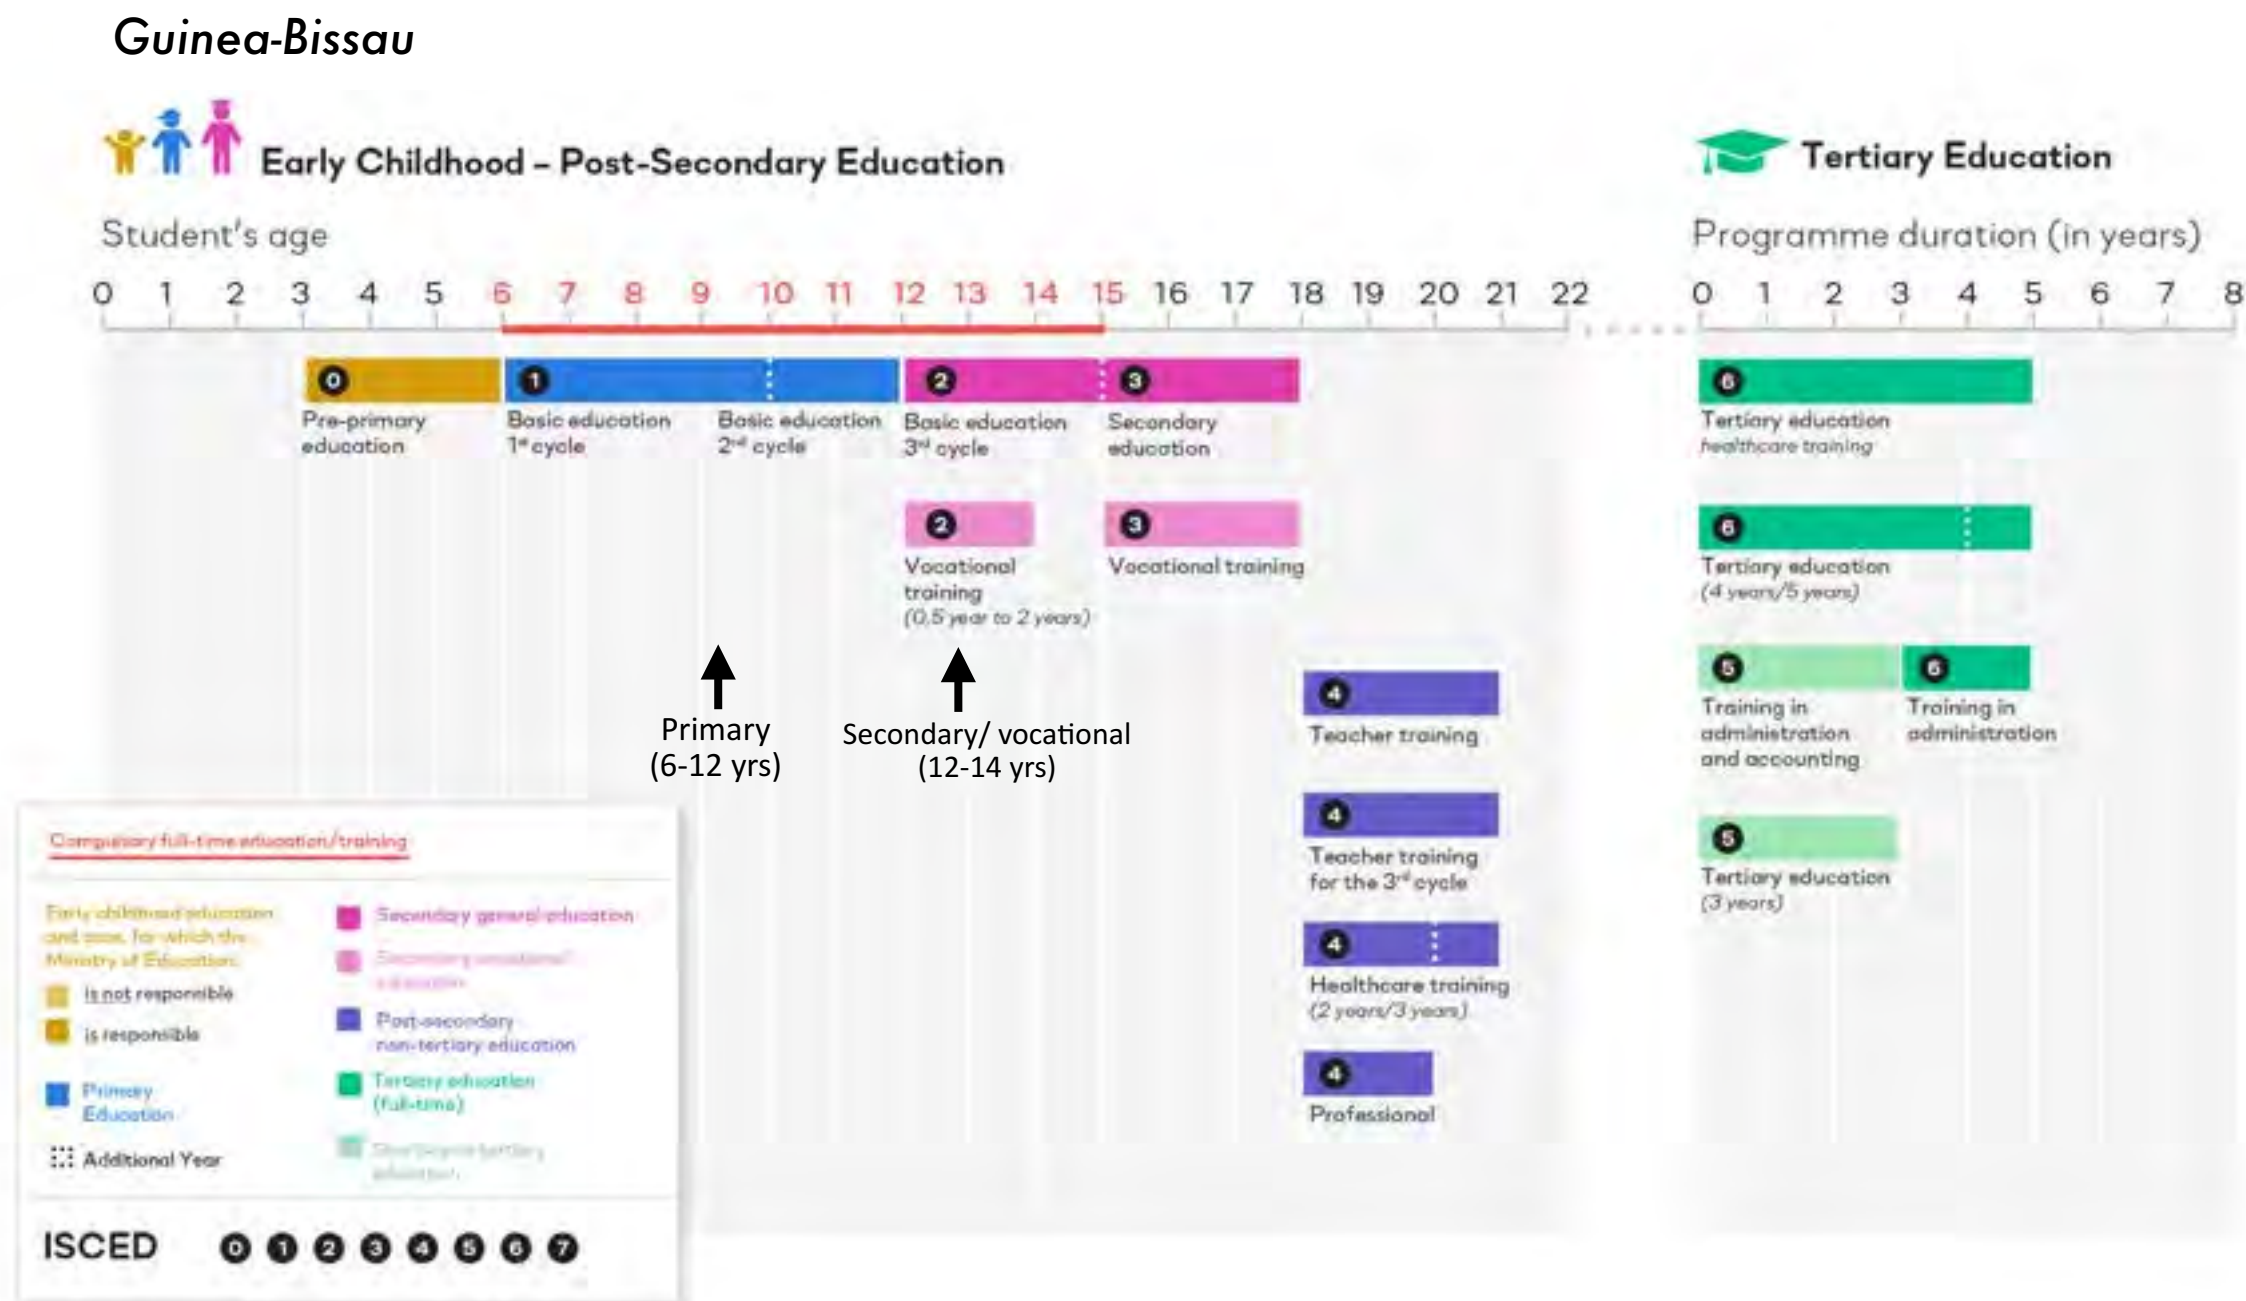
Guinea-Bissau

Early Childhood – Post-Secondary Education

Tertiary Education

Student's age

0 1 2 3 4 5 6 7 8 9 10 11 12 13 14 15 16 17 18 19 20 21 22

Programme duration (in years)

0 1 2 3 4 5 6 7 8

0 Pre-primary education

1 Basic education 1st cycle

Basic education 2nd cycle

2 Basic education 3rd cycle

3 Secondary education

2 Vocational training (0.5 year to 2 years)

3 Vocational training

4 Teacher training

4 Teacher training for the 3rd cycle

4 Healthcare training (2 years/3 years)

4 Professional

6 Tertiary education healthcare training

6 Tertiary education (4 years/5 years)

5 Training in administration and accounting

6 Training in administration

5 Tertiary education (3 years)

Primary (6-12 yrs)

Secondary/ vocational (12-14 yrs)

Compulsory full-time education/training

Early childhood education and care, for which the Ministry of Education:

is not responsible

is responsible

Primary Education

Additional Year

Secondary general education

Secondary vocational education

Post-secondary non-tertiary education

Tertiary education (full-time)

Short-cycle tertiary education

ISCED 0 1 2 3 4 5 6 7